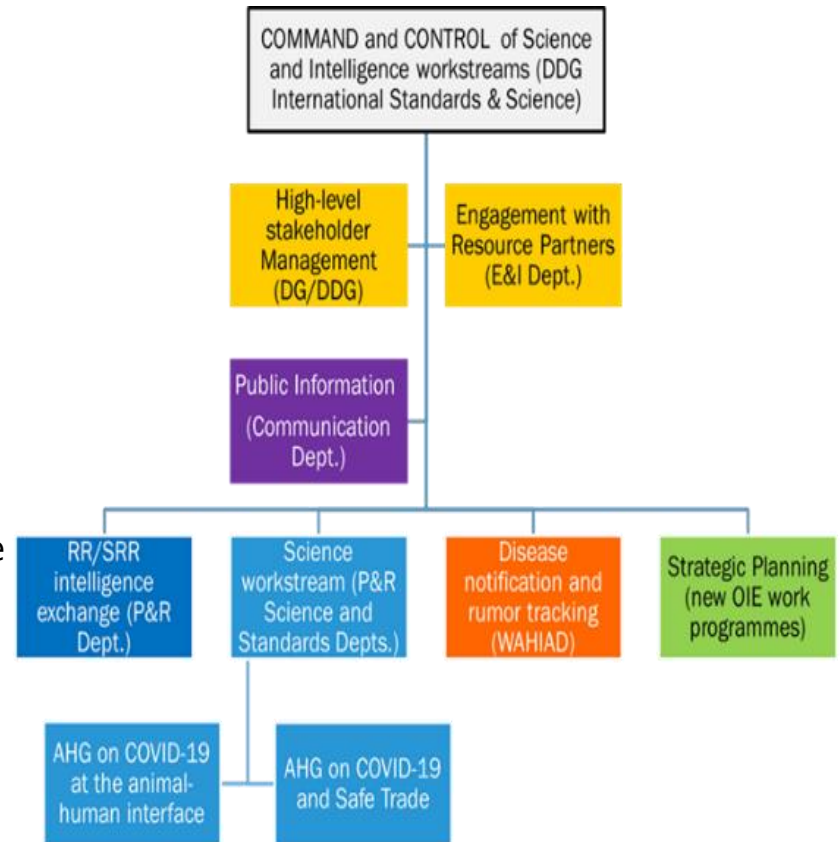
COMMAND and CONTROL of Science and Intelligence workstreams (DDG International Standards & Science)

High-level stakeholder Management (DG/DDG)

Engagement with Resource Partners (E&I Dept.)

Public Information (Communication Dept.)

e

RR/SRR intelligence exchange (P&R Dept.)

Science workstream (P&R Science and Standards Depts.)

Disease notification and rumor tracking (WAHIAD)

Strategic Planning (new OIE work programmes)

AHG on COVID-19 at the animal-human interface

AHG on COVID-19 and Safe Trade